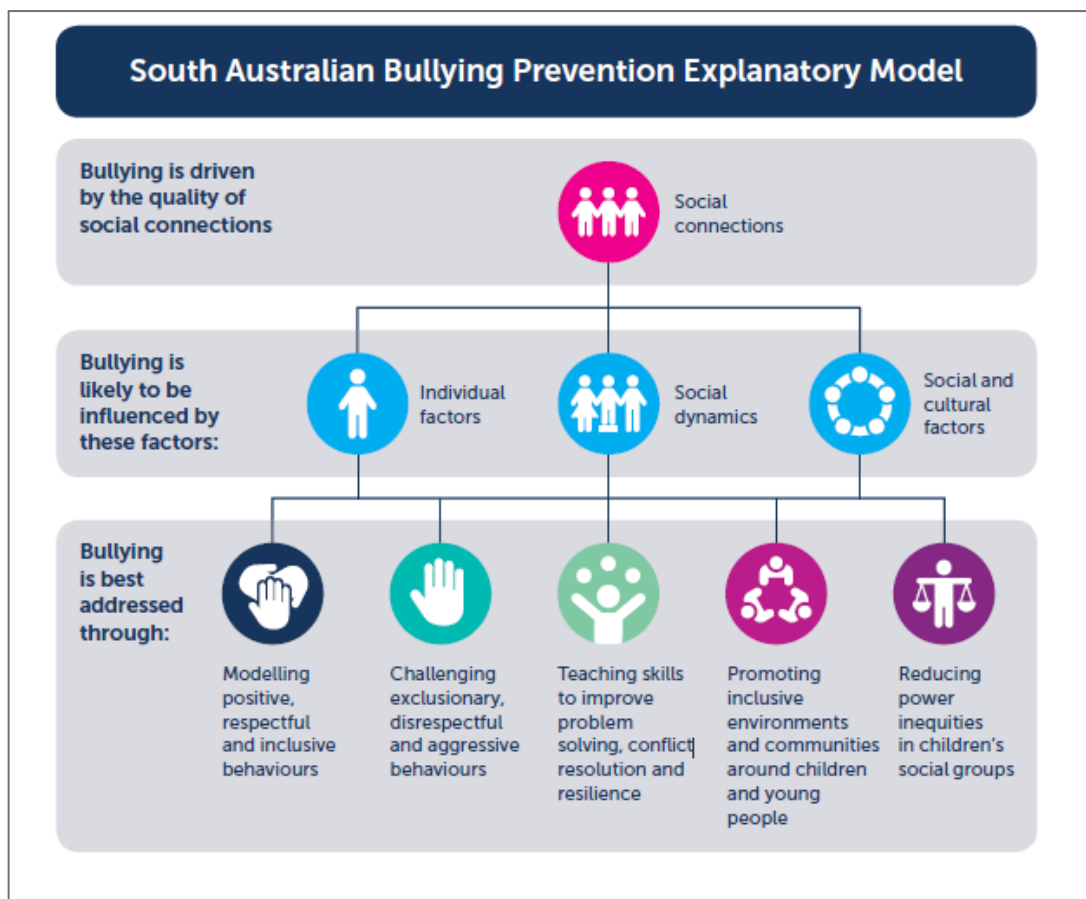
South Australian Bullying Prevention Explanatory Model

Bullying is driven by the quality of social connections

Social connections

Bullying is likely to be influenced by these factors:

Individual factors

Social dynamics

Social and cultural factors

Bullying is best addressed through:

Modelling positive, respectful and inclusive behaviours

Challenging exclusionary, disrespectful and aggressive behaviours

Teaching skills to improve problem solving, conflict resolution and resilience

Promoting inclusive environments and communities around children and young people

Reducing power inequities in children's social groups